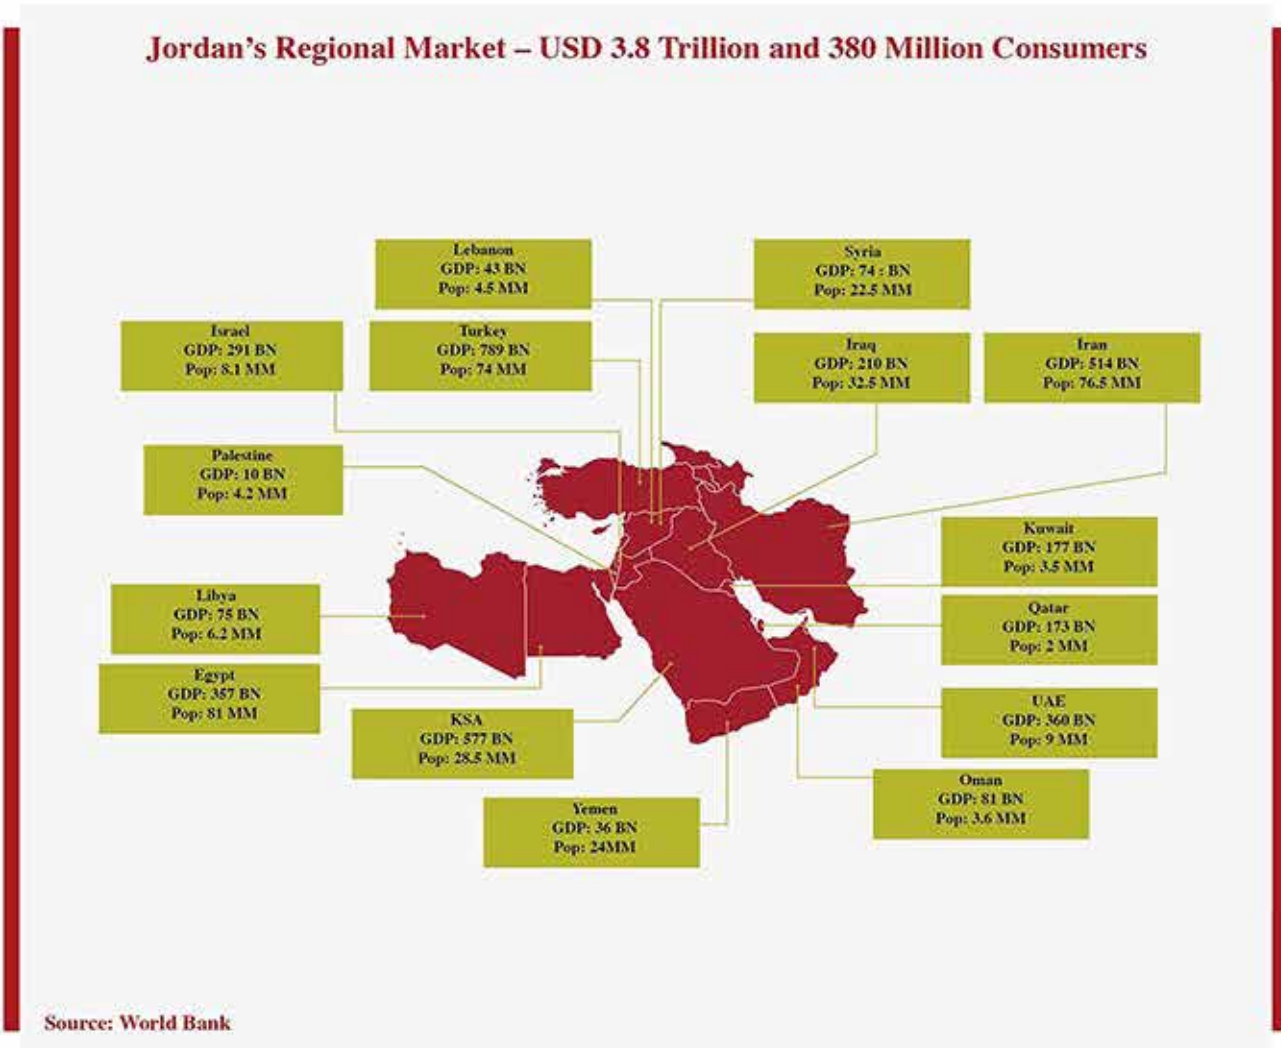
Jordan's Regional Market – USD 3.8 Trillion and 380 Million Consumers

Lebanon
GDP: 43 BN
Pop: 4.5 MM

Syria
GDP: 74 : BN
Pop: 22.5 MM

Israel
GDP: 291 BN
Pop: 8.1 MM

Turkey
GDP: 789 BN
Pop: 74 MM

Iraq
GDP: 210 BN
Pop: 32.5 MM

Iran
GDP: 514 BN
Pop: 76.5 MM

Palestine
GDP: 10 BN
Pop: 4.2 MM

Kuwait
GDP: 177 BN
Pop: 3.5 MM

Libya
GDP: 75 BN
Pop: 6.2 MM

Qatar
GDP: 173 BN
Pop: 2 MM

Egypt
GDP: 357 BN
Pop: 81 MM

UAE
GDP: 360 BN
Pop: 9 MM

KSA
GDP: 577 BN
Pop: 28.5 MM

Oman
GDP: 81 BN
Pop: 3.6 MM

Yemen
GDP: 36 BN
Pop: 24MM

Source: World Bank